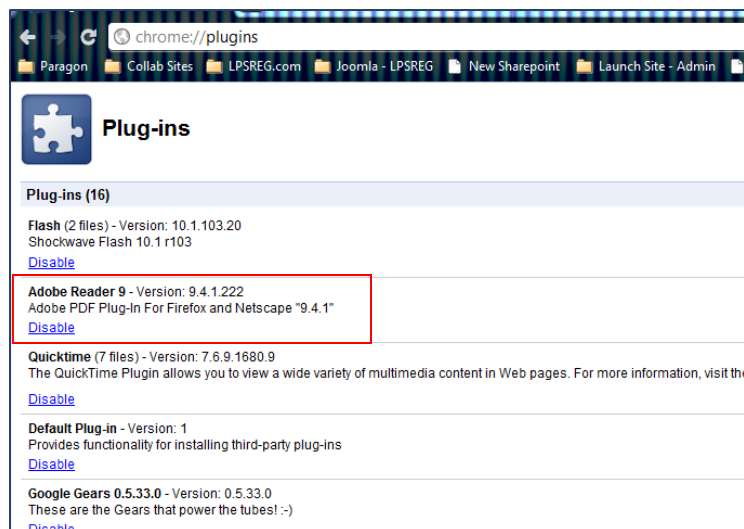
chrome://plugins

Paragon Collab Sites LPSREG.com Joomla - LPSREG New Sharepoint Launch Site - Admin

Plug-ins

Plug-ins (16)

Flash (2 files) - Version: 10.1.103.20
Shockwave Flash 10.1 r103
Disable

Adobe Reader 9 - Version: 9.4.1.222
Adobe PDF Plug-In For Firefox and Netscape "9.4.1"
Disable

Quicktime (7 files) - Version: 7.6.9.1680.9
The QuickTime Plugin allows you to view a wide variety of multimedia content in Web pages. For more information, visit the

Disable

Default Plug-in - Version: 1
Provides functionality for installing third-party plug-ins
Disable

Google Gears 0.5.33.0 - Version: 0.5.33.0
These are the Gears that power the tubes! :-)
Disable